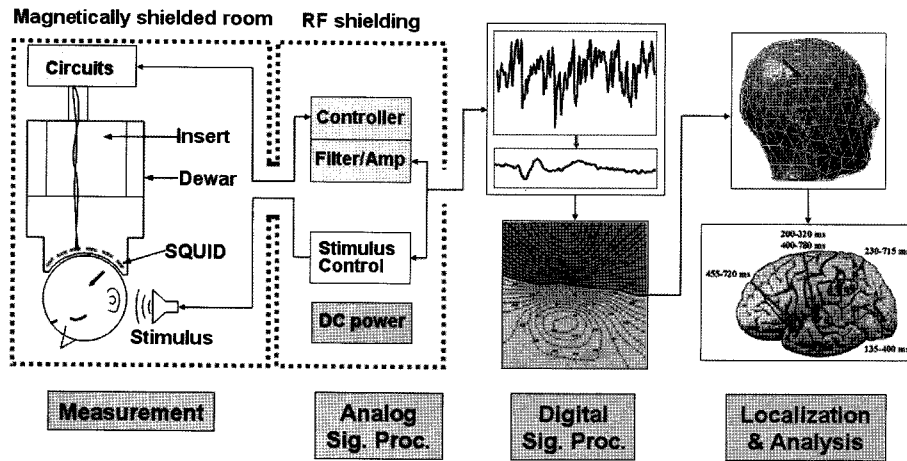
Magnetically shielded room

RF shielding

Circuits

Insert

Dewar

SQUID

Stimulus

Controller

Filter/Amp

Stimulus Control

DC power

200-320 ms
400-780 ms

230-715 ms

455-720 ms

135-400 ms

Measurement

Analog Sig. Proc.

Digital Sig. Proc.

Localization & Analysis